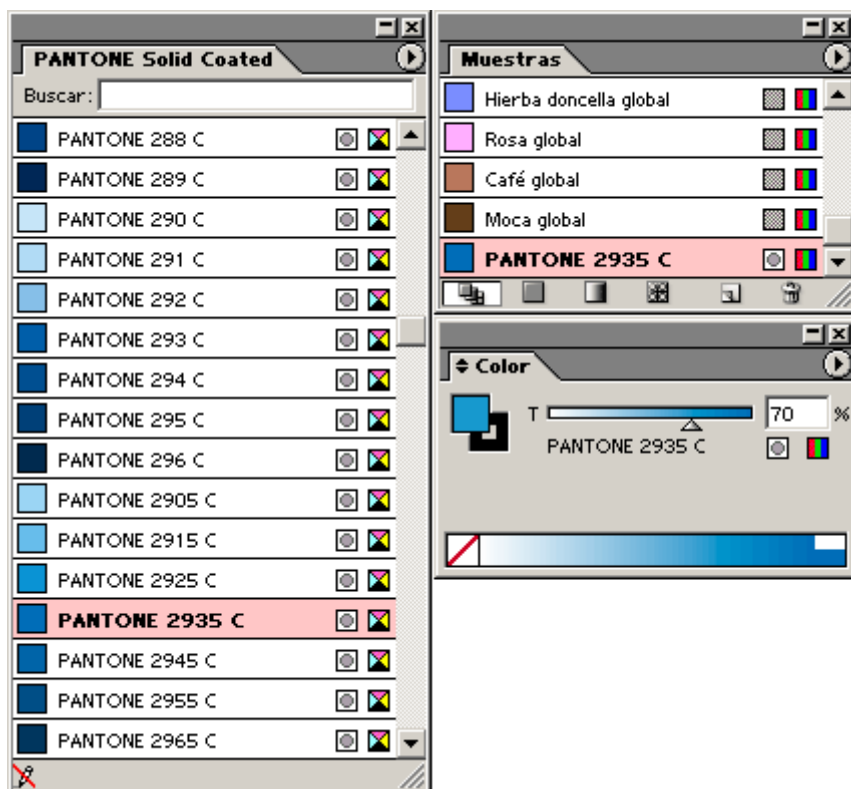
PANTONE Solid Coated

Buscar:

PANTONE 288 C
PANTONE 289 C
PANTONE 290 C
PANTONE 291 C
PANTONE 292 C
PANTONE 293 C
PANTONE 294 C
PANTONE 295 C
PANTONE 296 C
PANTONE 2905 C
PANTONE 2915 C
PANTONE 2925 C
PANTONE 2935 C
PANTONE 2945 C
PANTONE 2955 C
PANTONE 2965 C

Muestras

Hierba doncella global
Rosa global
Café global
Moca global
PANTONE 2935 C

Color

T
70
%
PANTONE 2935 C